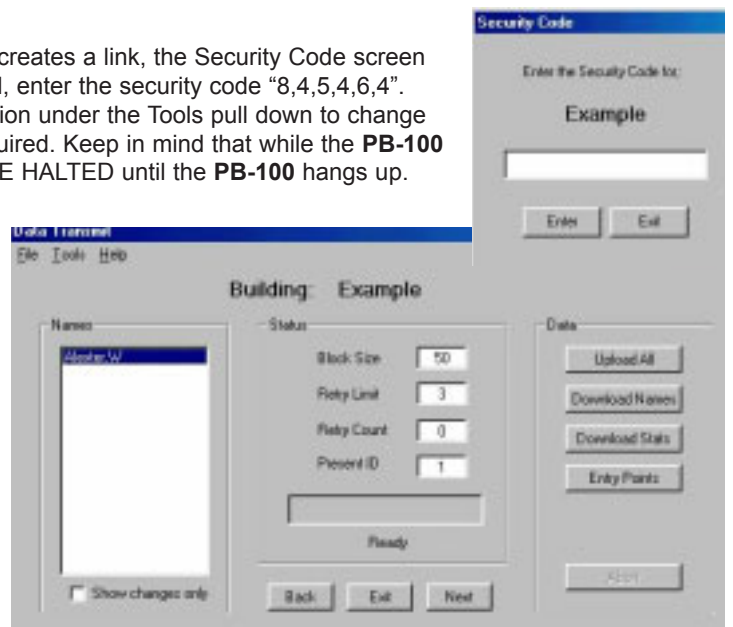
creates a link, the Security Code screen l, enter the security code "8,4,5,4,6,4". ion under the Tools pull down to change uired. Keep in mind that while the **PB-100** E HALTED until the **PB-100** hangs up.

Security Code

Enter the Security Code for:

Example

Enter Exit

Data Transmit

File Tools Help

Building: Example

Names

Alester W

Show changes only

Status

Block Size 50

Retry Limit 3

Retry Count 0

Present ID 1

Ready

Back Exit Next

Data

Upload All

Download Names

Download Stats

Entry Points

Abort